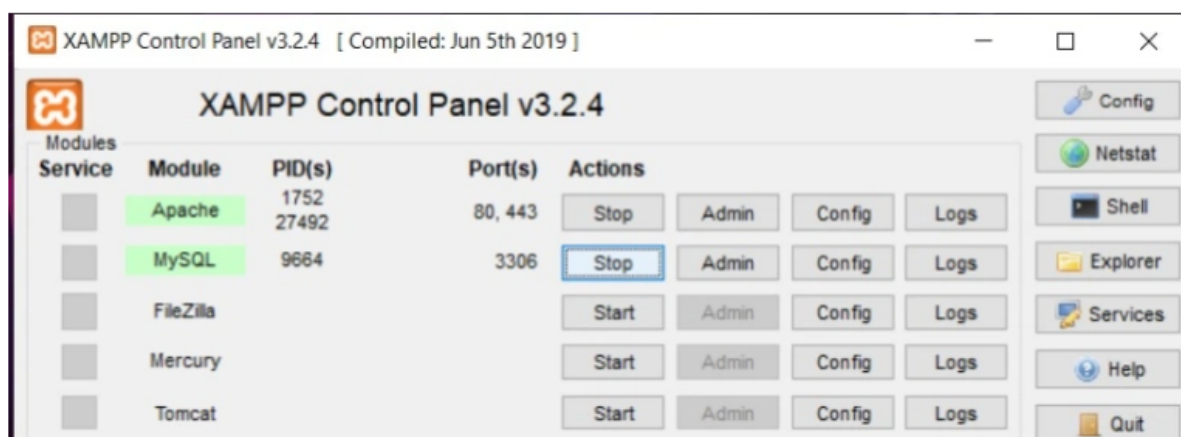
XAMPP Control Panel v3.2.4 [ Compiled: Jun 5th 2019 ]

XAMPP Control Panel v3.2.4

Modules

| Service | Module | PID(s) | Port(s) | Actions | | | |
|---|---|---|---|---|---|---|---|
| | Apache | 1752 27492 | 80, 443 | Stop | Admin | Config | Logs |
| | MySQL | 9664 | 3306 | Stop | Admin | Config | Logs |
| | FileZilla | | | Start | Admin | Config | Logs |
| | Mercury | | | Start | Admin | Config | Logs |
| | Tomcat | | | Start | Admin | Config | Logs |

Config
Netstat
Shell
Explorer
Services
Help
Quit